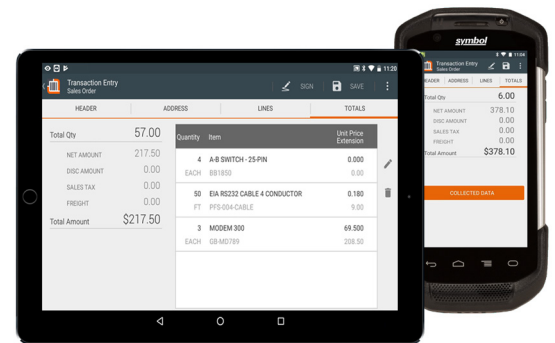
11:20

Transaction Entry
Sales Order

SIGN SAVE

HEADER | ADDRESS | LINES | TOTALS

Total Qty 57.00
NET AMOUNT 217.50
DISC AMOUNT 0.00
SALES TAX 0.00
FREIGHT 0.00
Total Amount $217.50

| Quantity | Item | Unit Price Extension |
|---|---|---|
| 4 EACH | A-B SWITCH - 25-PIN BB1850 | 0.000 0.00 |
| 50 FT | EIA RS232 CABLE 4 CONDUCTOR PFS-004-CABLE | 0.180 9.00 |
| 3 EACH | MODEM 300 GB-MD789 | 69.500 208.50 |

symbol

11:04

Transaction Entry
Sales Order

HEADER ADDRESS LINES TOTALS

Total Qty 6.00
NET AMOUNT 378.10
DISC AMOUNT 0.00
SALES TAX 0.00
FREIGHT 0.00
Total Amount $378.10

COLLECTED DATA